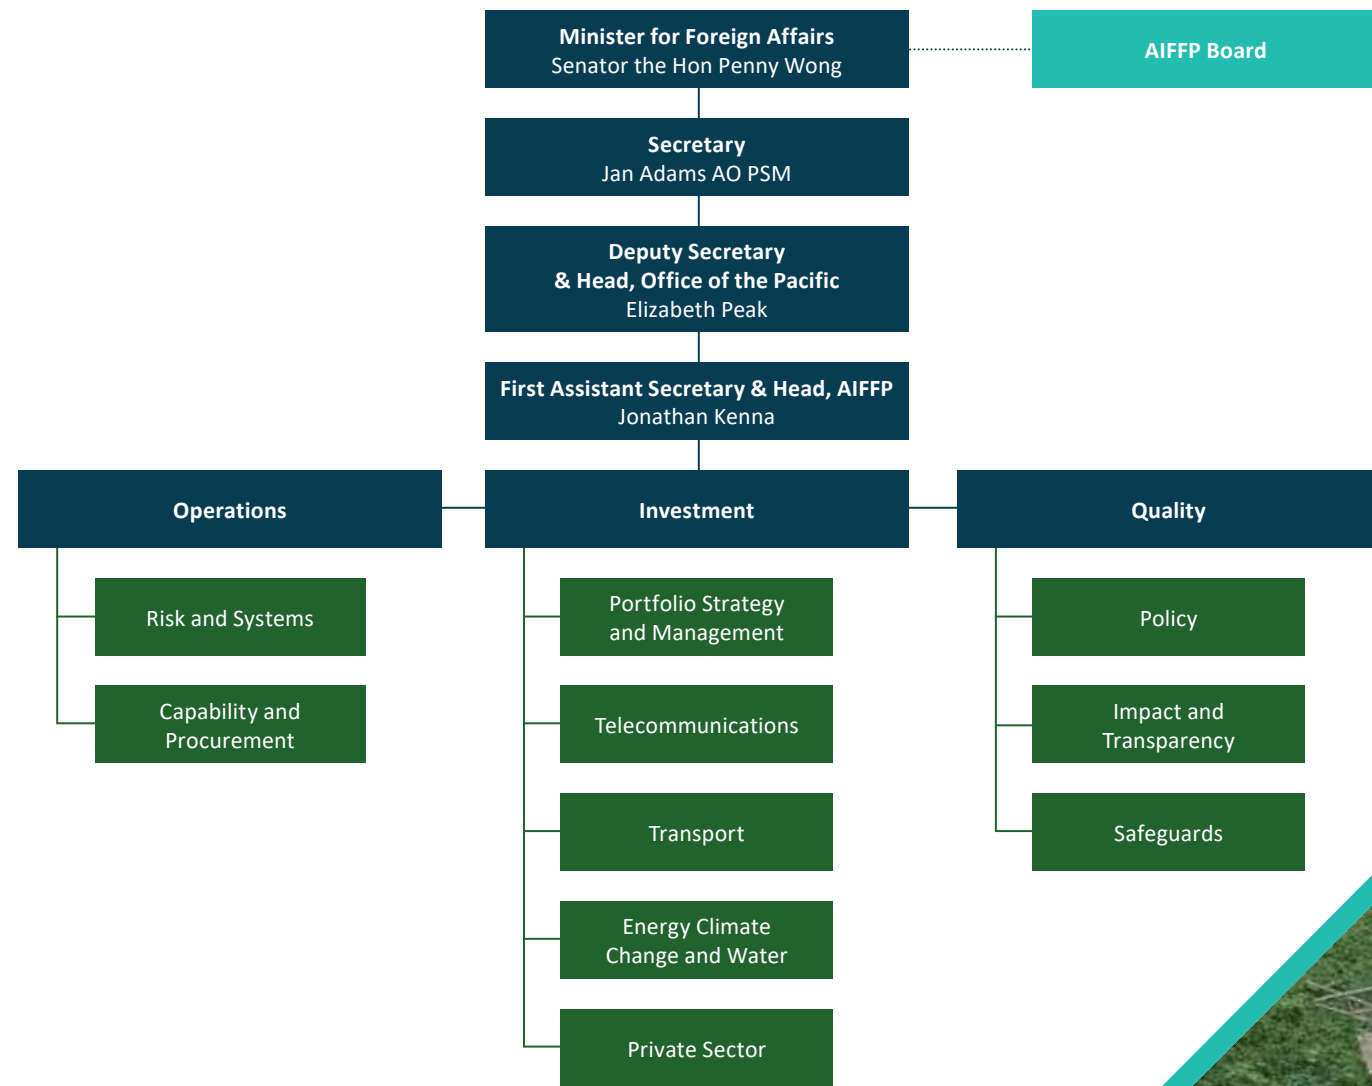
Minister for Foreign Affairs
Senator the Hon Penny Wong

AIFFP Board

Secretary
Jan Adams AO PSM

Deputy Secretary
& Head, Office of the Pacific
Elizabeth Peak

First Assistant Secretary & Head, AIFFP
Jonathan Kenna

Operations

Risk and Systems

Capability and Procurement

Investment

Portfolio Strategy and Management

Telecommunications

Transport

Energy Climate Change and Water

Private Sector

Quality

Policy

Impact and Transparency

Safeguards